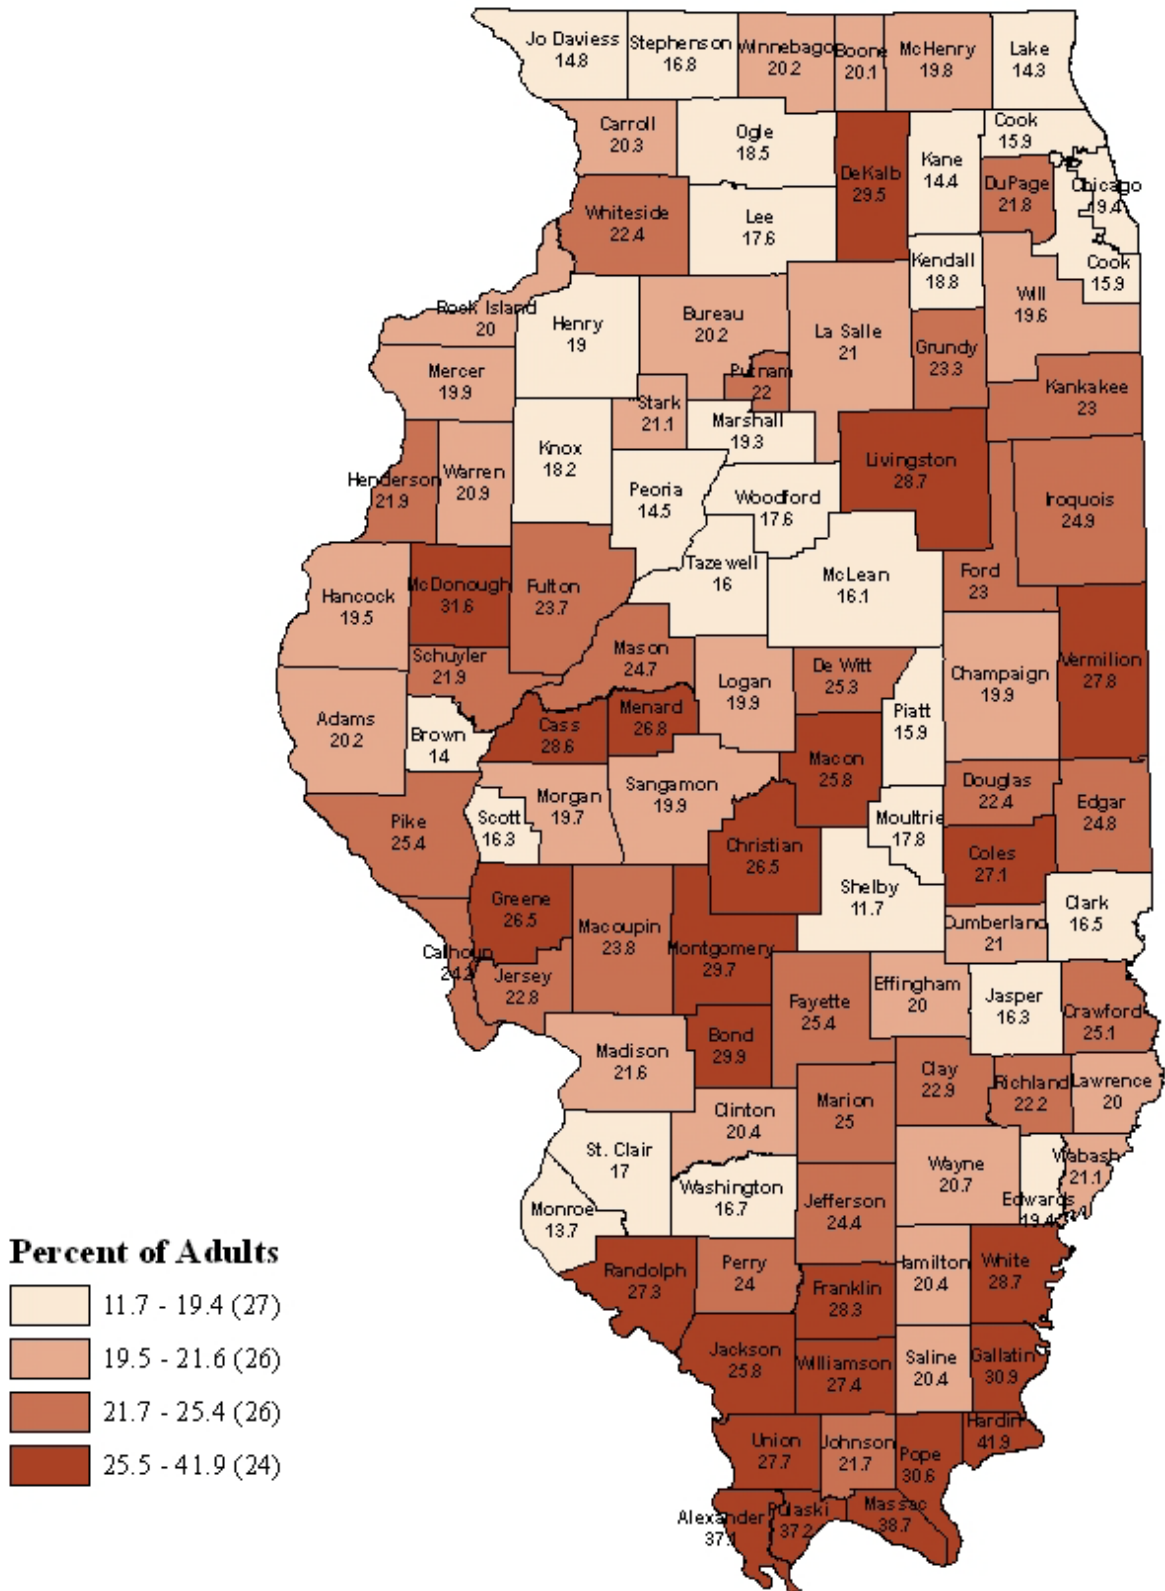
Jo Daviess
14.8
Stephenson
16.8
Winnebago
20.2
Boone
20.1
McHenry
19.8
Lake
14.3
Carroll
20.3
Ogle
18.5
DeKalb
29.5
Kane
14.4
Cook
15.9
DuPage
21.8
Chicago
19.4
Whiteside
22.4
Lee
17.6
Kendall
18.8
Cook
15.9
Rock Island
20
Henry
19
Bureau
20.2
La Salle
21
Grundy
23.3
Will
19.6
Mercer
19.9
Putnam
22
Stark
21.1
Marshall
19.3
Kankakee
23
Henderson
21.9
Warren
20.9
Knox
18.2
Peoria
14.5
Woodford
17.6
Livingston
28.7
Iroquois
24.9
Hancock
19.5
McDonough
31.6
Fulton
23.7
Tazewell
16
McLean
16.1
Ford
23
Schuyler
21.9
Mason
24.7
Logan
19.9
De Witt
25.3
Champaign
19.9
Vermilion
27.8
Adams
20.2
Brown
14
Cass
28.6
Menard
26.8
Piatt
15.9
Macon
25.8
Scott
16.3
Morgan
19.7
Sangamon
19.9
Douglas
22.4
Edgar
24.8
Pike
25.4
Christian
26.5
Moultrie
17.8
Coles
27.1
Greene
26.5
Macoupin
23.8
Shelby
11.7
Clark
16.5
Calhoun
24.2
Jersey
22.8
Montgomery
29.7
Cumberland
21
Fayette
25.4
Effingham
20
Jasper
16.3
Crawford
25.1
Madison
21.6
Bond
29.9
Clay
22.9
Richland
22.2
Lawrence
20
Clinton
20.4
Marion
25
St. Clair
17
Wayne
20.7
Wabash
21.1
Washington
16.7
Jefferson
24.4
Edwards
19.4
Monroe
13.7
Randolph
27.3
Perry
24
Franklin
28.3
Hamilton
20.4
White
28.7
Jackson
25.8
Williamson
27.4
Saline
20.4
Gallatin
30.9
Union
27.7
Johnson
21.7
Pope
30.6
Hardin
41.9
Alexander
37.1
Pulaski
37.2
Massac
38.7

Percent of Adults
11.7 - 19.4 (27)
19.5 - 21.6 (26)
21.7 - 25.4 (26)
25.5 - 41.9 (24)